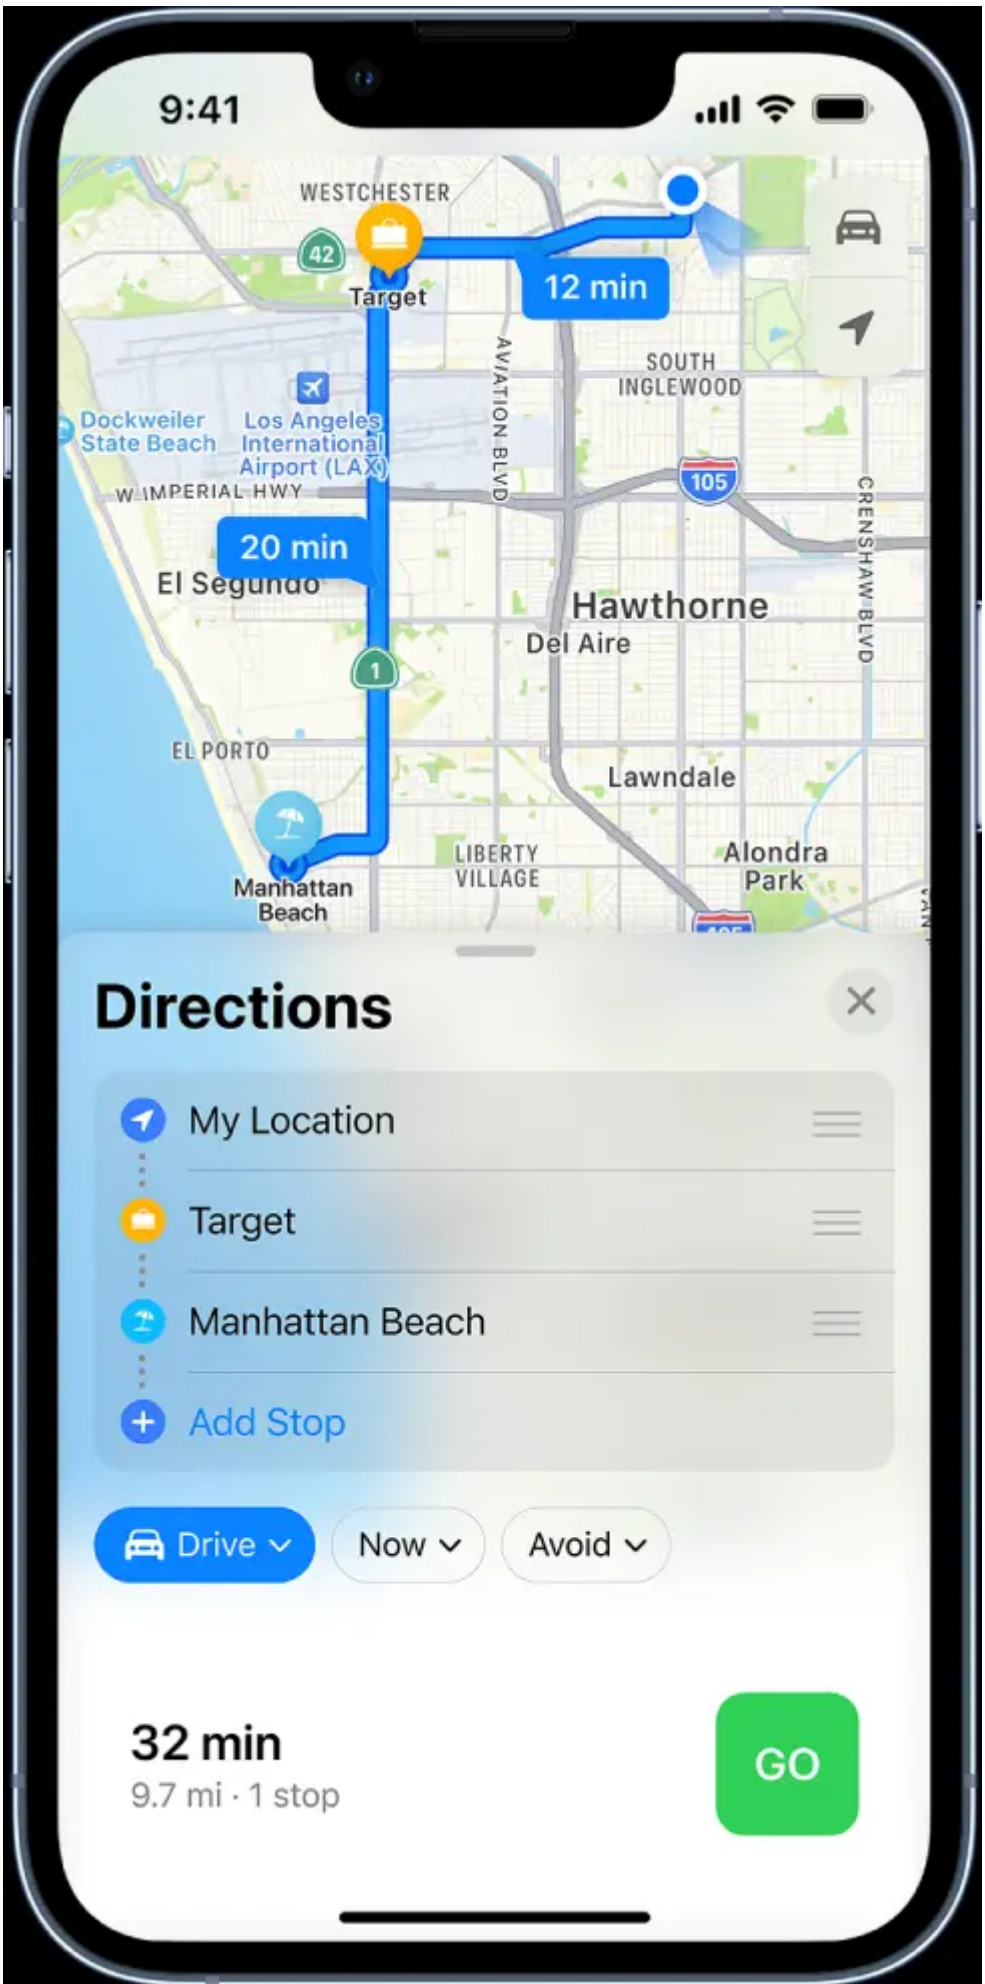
9:41

WESTCHESTER
42
Target
12 min
AVIATION BLVD
SOUTH INGLEWOOD
Dockweiler State Beach
Los Angeles International Airport (LAX)
W IMPERIAL HWY
105
CRENSHAW BLVD
20 min
El Segundo
Hawthorne
Del Aire
1
EL PORTO
Lawndale
LIBERTY VILLAGE
Alondra Park
Manhattan Beach

Directions

My Location
Target
Manhattan Beach
Add Stop

Drive
Now
Avoid

32 min
9.7 mi · 1 stop
GO